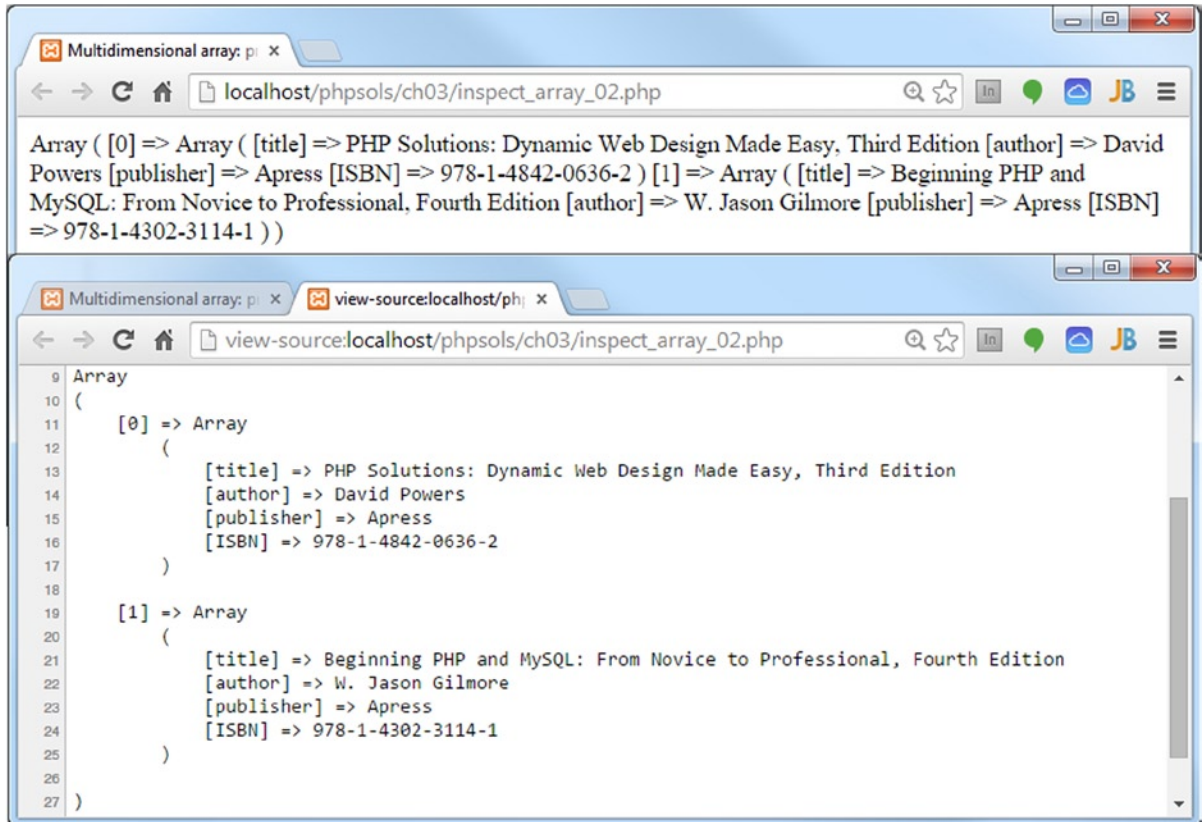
Multidimensional array: p ×

localhost/phpsols/ch03/inspect_array_02.php

In JB

Array ( [0] => Array ( [title] => PHP Solutions: Dynamic Web Design Made Easy, Third Edition [author] => David Powers [publisher] => Apress [ISBN] => 978-1-4842-0636-2 ) [1] => Array ( [title] => Beginning PHP and MySQL: From Novice to Professional, Fourth Edition [author] => W. Jason Gilmore [publisher] => Apress [ISBN] => 978-1-4302-3114-1 ) )

Multidimensional array: p ×
view-source:localhost/ph ×

view-source:localhost/phpsols/ch03/inspect_array_02.php

In JB

9 Array
10 (
11 [0] => Array
12 (
13 [title] => PHP Solutions: Dynamic Web Design Made Easy, Third Edition
14 [author] => David Powers
15 [publisher] => Apress
16 [ISBN] => 978-1-4842-0636-2
17 )
18
19 [1] => Array
20 (
21 [title] => Beginning PHP and MySQL: From Novice to Professional, Fourth Edition
22 [author] => W. Jason Gilmore
23 [publisher] => Apress
24 [ISBN] => 978-1-4302-3114-1
25 )
26
27 )